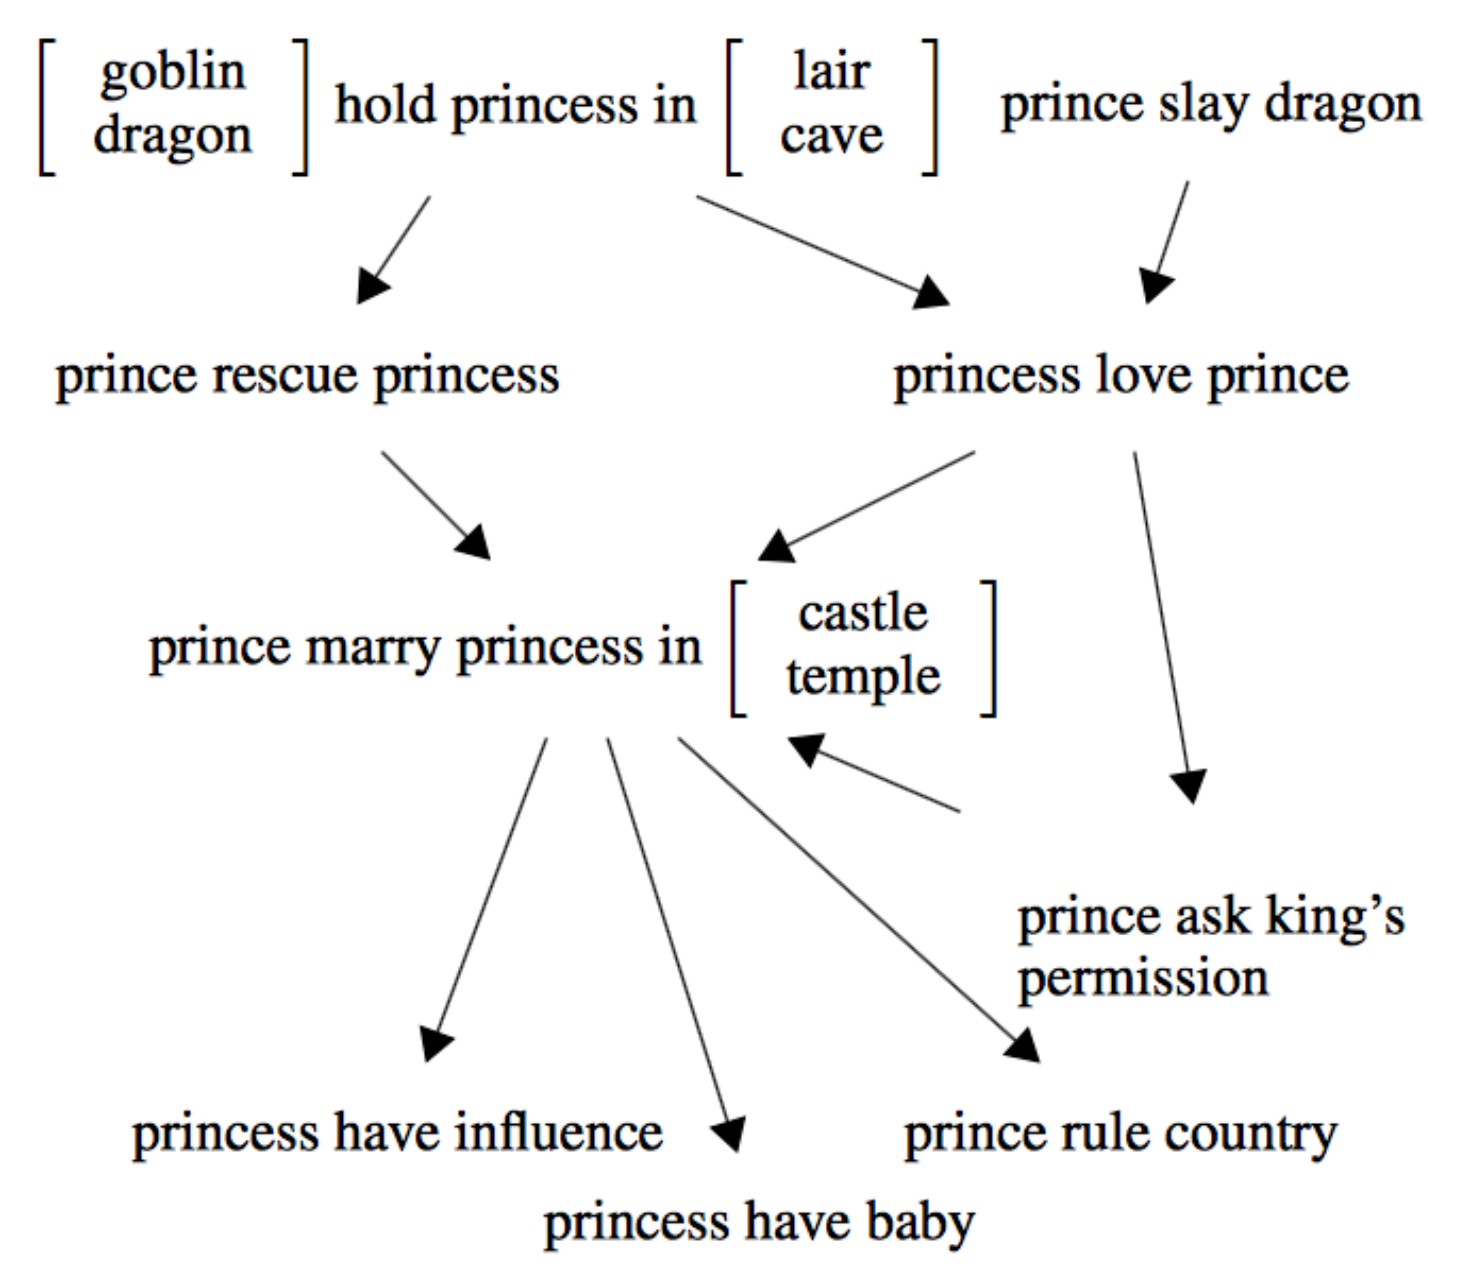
[goblin dragon] hold princess in [lair cave]

prince slay dragon

prince rescue princess

princess love prince

prince marry princess in [castle temple]

prince ask king's permission

princess have influence

prince rule country

princess have baby